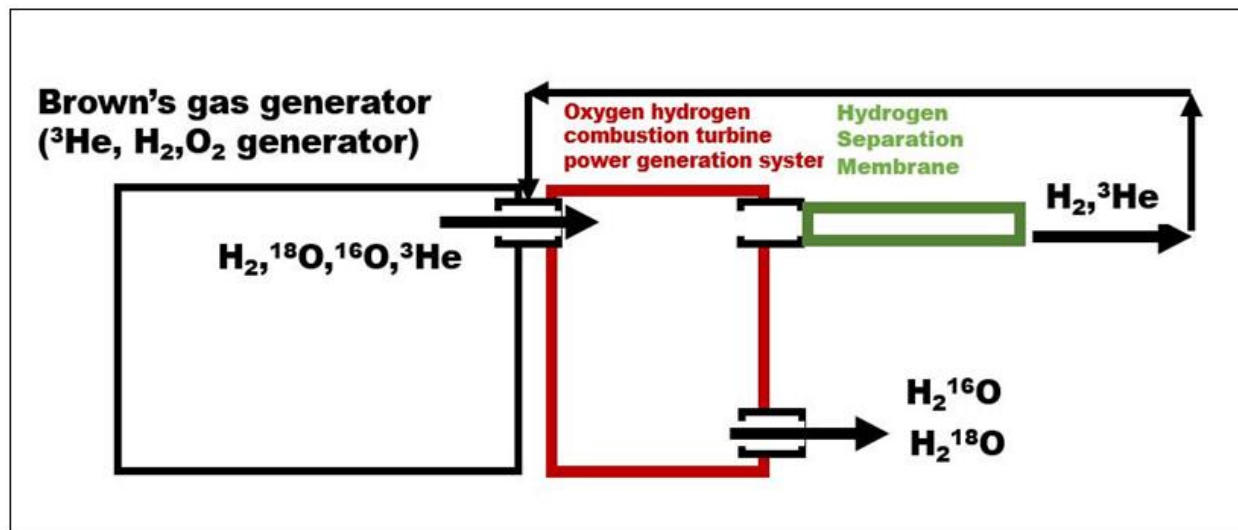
Brown's gas generator
($^3$He, $H_2$,$O_2$ generator)

Oxygen hydrogen combustion turbine power generation systen

Hydrogen Separation Membrane

$H_2$,$^3$He

$H_2$,$^{18}$O,$^{16}$O,$^3$He

$H_2{}^{16}O$
$H_2{}^{18}O$